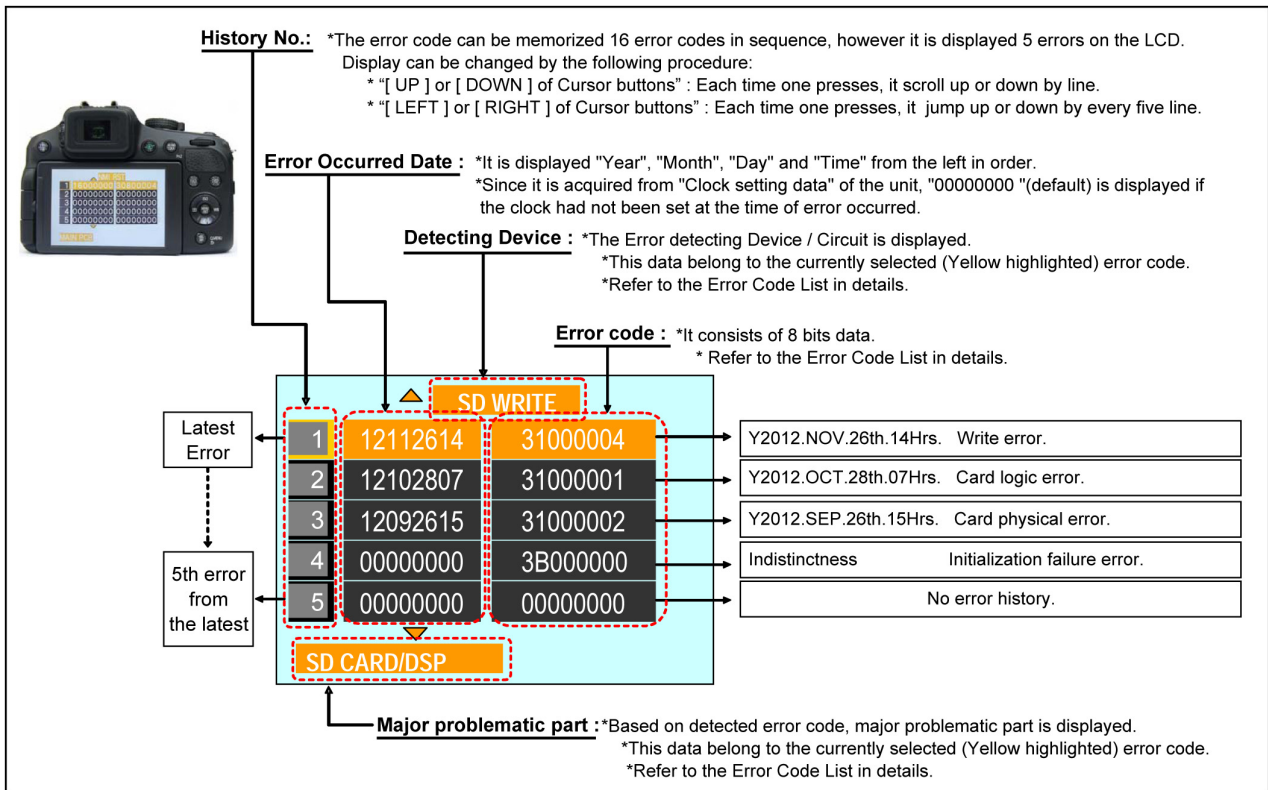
History No.: *The error code can be memorized 16 error codes in sequence, however it is displayed 5 errors on the LCD.
Display can be changed by the following procedure:
* "[ UP ] or [ DOWN ] of Cursor buttons" : Each time one presses, it scroll up or down by line.
* "[ LEFT ] or [ RIGHT ] of Cursor buttons" : Each time one presses, it jump up or down by every five line.

Error Occurred Date : *It is displayed "Year", "Month", "Day" and "Time" from the left in order.
*Since it is acquired from "Clock setting data" of the unit, "00000000 "(default) is displayed if the clock had not been set at the time of error occurred.

Detecting Device : *The Error detecting Device / Circuit is displayed.
*This data belong to the currently selected (Yellow highlighted) error code.
*Refer to the Error Code List in details.

Error code : *It consists of 8 bits data.
* Refer to the Error Code List in details.

SD WRITE

Latest Error

| | | |
|---|---|---|
| 1 | 12112614 | 31000004 |
| 2 | 12102807 | 31000001 |
| 3 | 12092615 | 31000002 |
| 4 | 00000000 | 3B000000 |
| 5 | 00000000 | 00000000 |

5th error from the latest

Y2012.NOV.26th.14Hrs. Write error.
Y2012.OCT.28th.07Hrs. Card logic error.
Y2012.SEP.26th.15Hrs. Card physical error.
Indistinctness Initialization failure error.
No error history.

SD CARD/DSP

Major problematic part :*Based on detected error code, major problematic part is displayed.
*This data belong to the currently selected (Yellow highlighted) error code.
*Refer to the Error Code List in details.